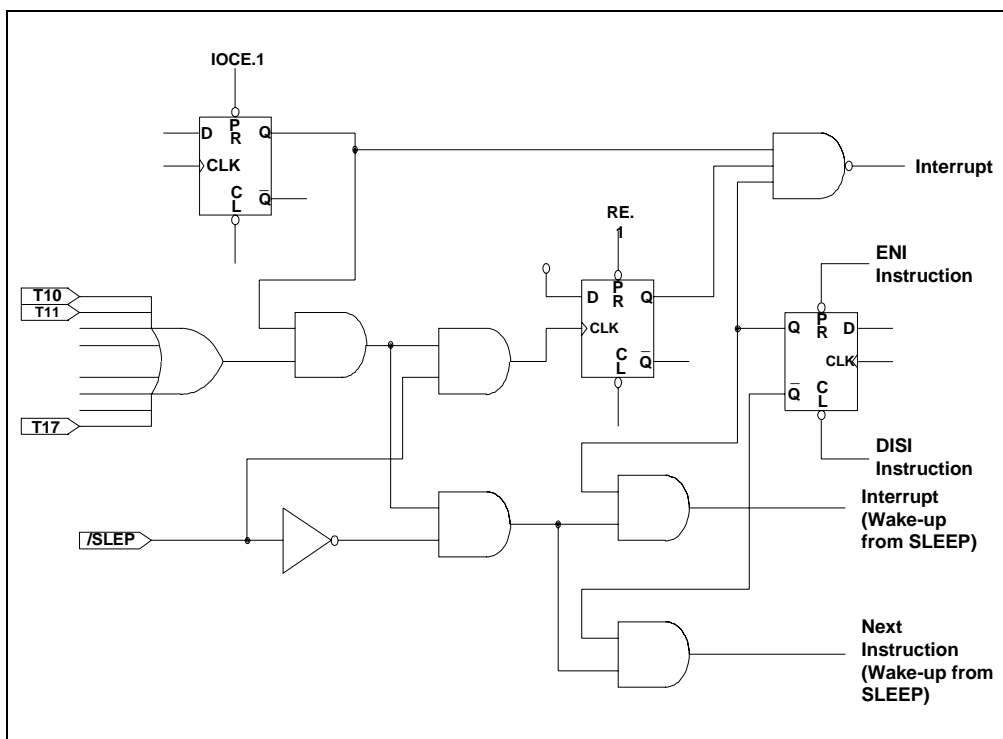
IOCE.1

D P R Q
CLK
C L $\overline{Q}$

Interrupt

RE. 1

D P R Q
CLK
C L $\overline{Q}$

ENI Instruction

Q P R D
CLK
$\overline{Q}$ C L

DISI Instruction

T10
T11
T17

/SLEP

Interrupt (Wake-up from SLEEP)

Next Instruction (Wake-up from SLEEP)